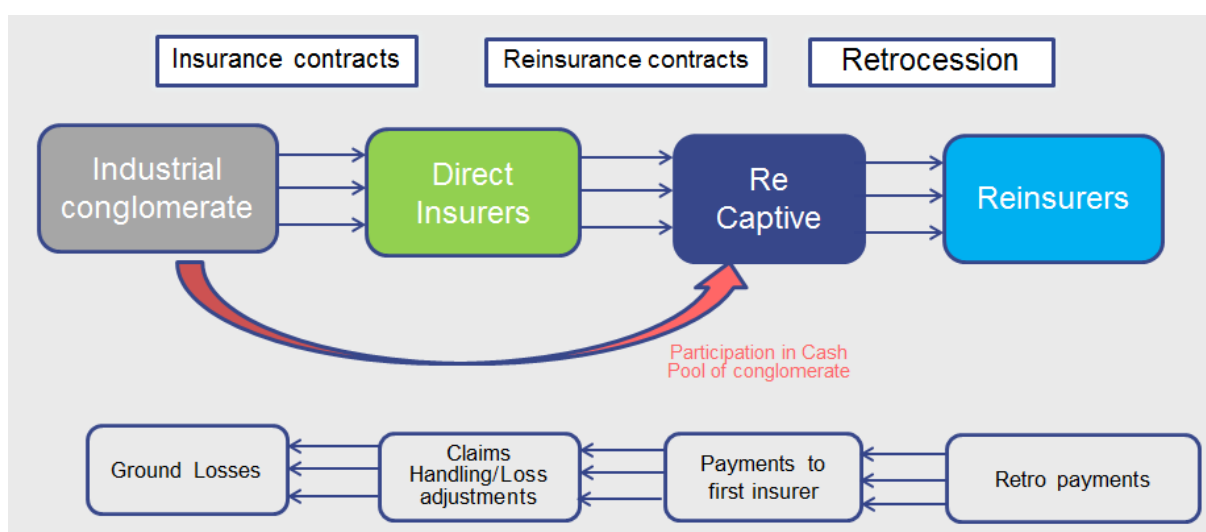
Insurance contracts

Reinsurance contracts

Retrocession

Industrial conglomerate

Direct Insurers

Re Captive

Reinsurers

Participation in Cash Pool of conglomerate

Ground Losses

Claims Handling/Loss adjustments

Payments to first insurer

Retro payments